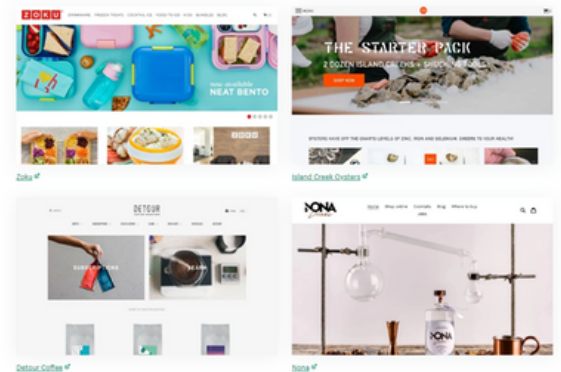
ZOKU

now available
NEAT BENTO

Zoku

THE STARTER PACK
2 DOZEN ISLAND CREEKS + SHUCKING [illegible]

SHOP NOW

OYSTERS HAVE OFF THE CHARTS LEVELS OF ZINC, IRON AND SELENIUM. CHEERS TO YOUR HEALTH

Island Creek Oysters

DETOUR

SUBSCRIPTIONS

BEANS

Detour Coffee

NONA

Home Shop online Cocktails Blog Where to buy Jobs

NONA

Nona